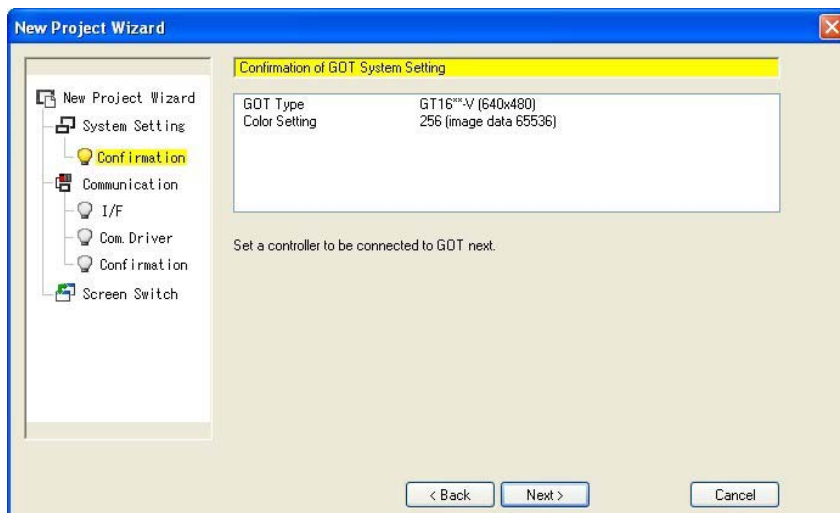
New Project Wizard

New Project Wizard
System Setting
Confirmation
Communication
I/F
Com. Driver
Confirmation
Screen Switch

Confirmation of GOT System Setting

| GOT Type | GT16**-V (640x480) |
|---|---|
| Color Setting | 256 (image data 65536) |

Set a controller to be connected to GOT next.

< Back
Next >
Cancel